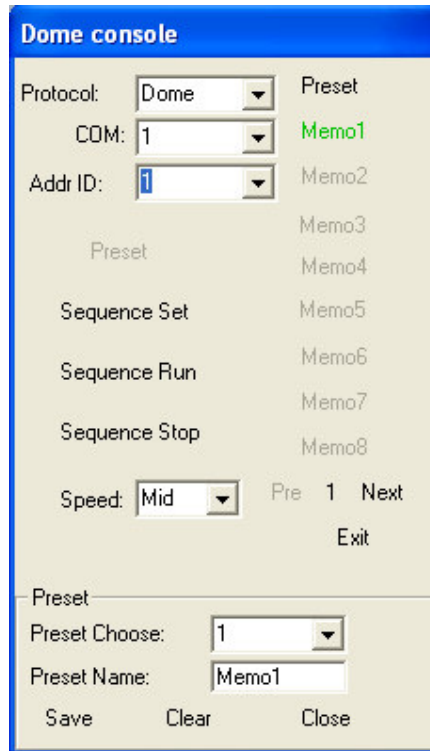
Dome console

Protocol: Dome
COM: 1
Addr ID: 1

Preset
Memo1
Memo2
Memo3
Memo4
Memo5
Memo6
Memo7
Memo8

Preset

Sequence Set

Sequence Run

Sequence Stop

Speed: Mid

Pre 1 Next

Exit

Preset
Preset Choose: 1
Preset Name: Memo1
Save Clear Close